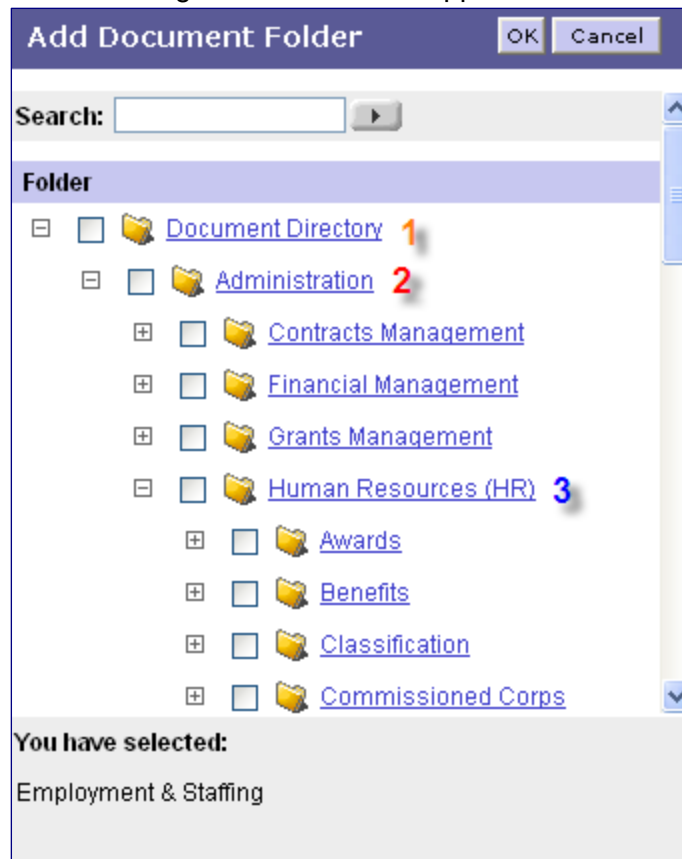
Add Document Folder

OK Cancel

Search:

Folder

Document Directory 1

Administration 2

Contracts Management

Financial Management

Grants Management

Human Resources (HR) 3

Awards

Benefits

Classification

Commissioned Corps

You have selected:

Employment & Staffing